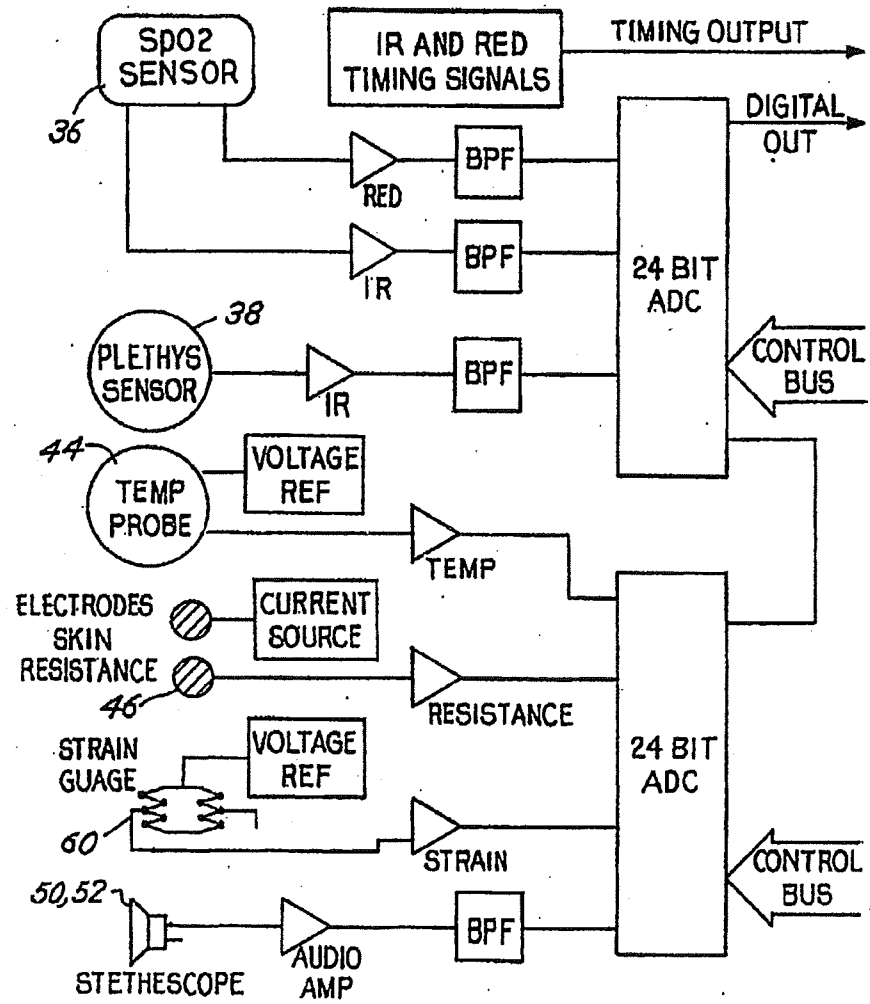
Sp02 SENSOR

IR AND RED TIMING SIGNALS

TIMING OUTPUT

DIGITAL OUT

36

RED

BPF

IR

BPF

24 BIT ADC

38

PLETHYS SENSOR

IR

BPF

CONTROL BUS

44

TEMP PROBE

VOLTAGE REF

TEMP

ELECTRODES SKIN RESISTANCE

CURRENT SOURCE

46

RESISTANCE

STRAIN GUAGE

VOLTAGE REF

24 BIT ADC

60

STRAIN

CONTROL BUS

50,52

AUDIO AMP

BPF

STETHESCOPE